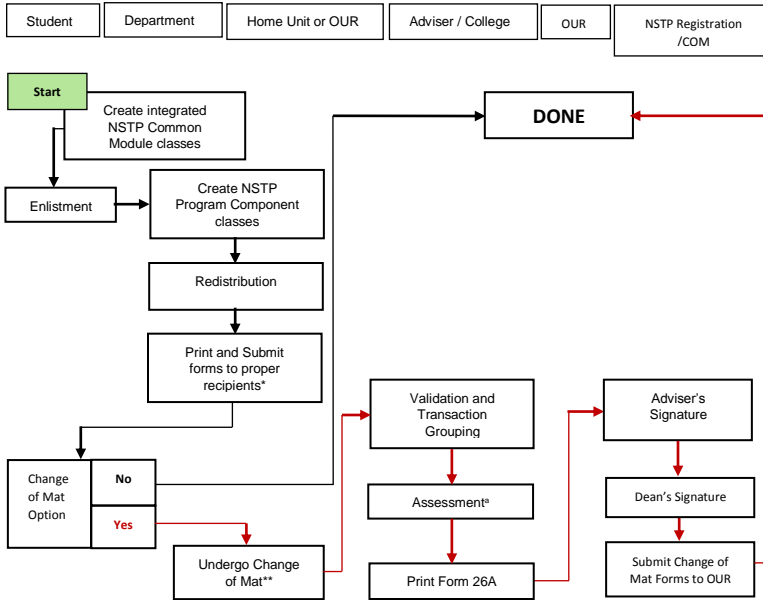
| Student | Department | Home Unit or OUR | Adviser / College | OUR | NSTP Registration /COM |
|---|---|---|---|---|---|

Start

Create integrated NSTP Common Module classes

DONE

Enlistment

Create NSTP Program Component classes

Redistribution

Print and Submit forms to proper recipients*

Validation and Transaction Grouping

Adviser's Signature

Change of Mat Option

No

Yes

Assessment$^{a}$

Dean's Signature

Undergo Change of Mat**

Print Form 26A

Submit Change of Mat Forms to OUR